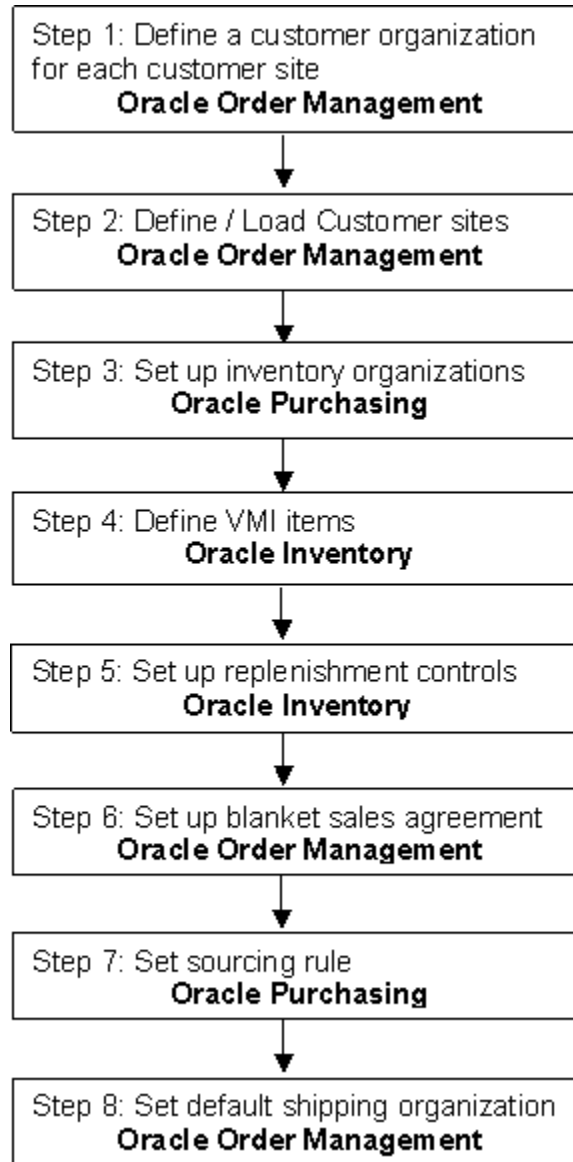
Step 1: Define a customer organization for each customer site
Oracle Order Management

Step 2: Define / Load Customer sites
Oracle Order Management

Step 3: Set up inventory organizations
Oracle Purchasing

Step 4: Define VMI items
Oracle Inventory

Step 5: Set up replenishment controls
Oracle Inventory

Step 6: Set up blanket sales agreement
Oracle Order Management

Step 7: Set sourcing rule
Oracle Purchasing

Step 8: Set default shipping organization
Oracle Order Management